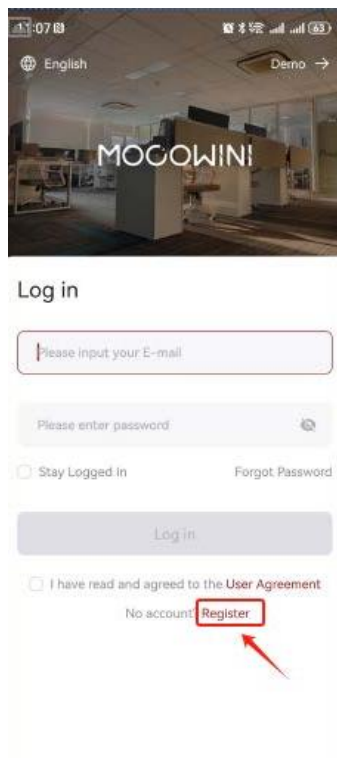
11:07

63

English

Demo →

MOCOWIN!

Log in

Please input your E-mail

Please enter password

Stay Logged in

Forgot Password

Log in

I have read and agreed to the User Agreement

No account? Register